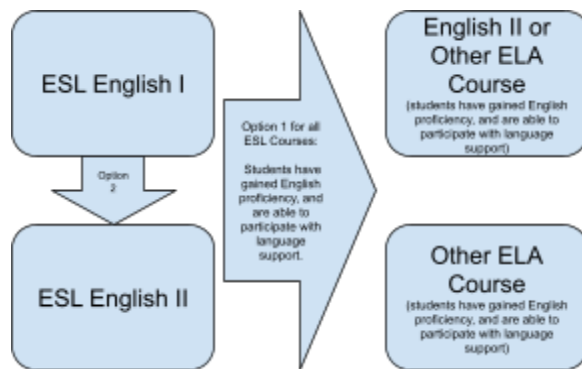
ESL English I

Option 2

ESL English II

Option 1 for all ESL Courses:

Students have gained English proficiency, and are able to participate with language support.

English II or Other ELA Course
(students have gained English proficiency, and are able to participate with language support)

Other ELA Course
(students have gained English proficiency, and are able to participate with language support)